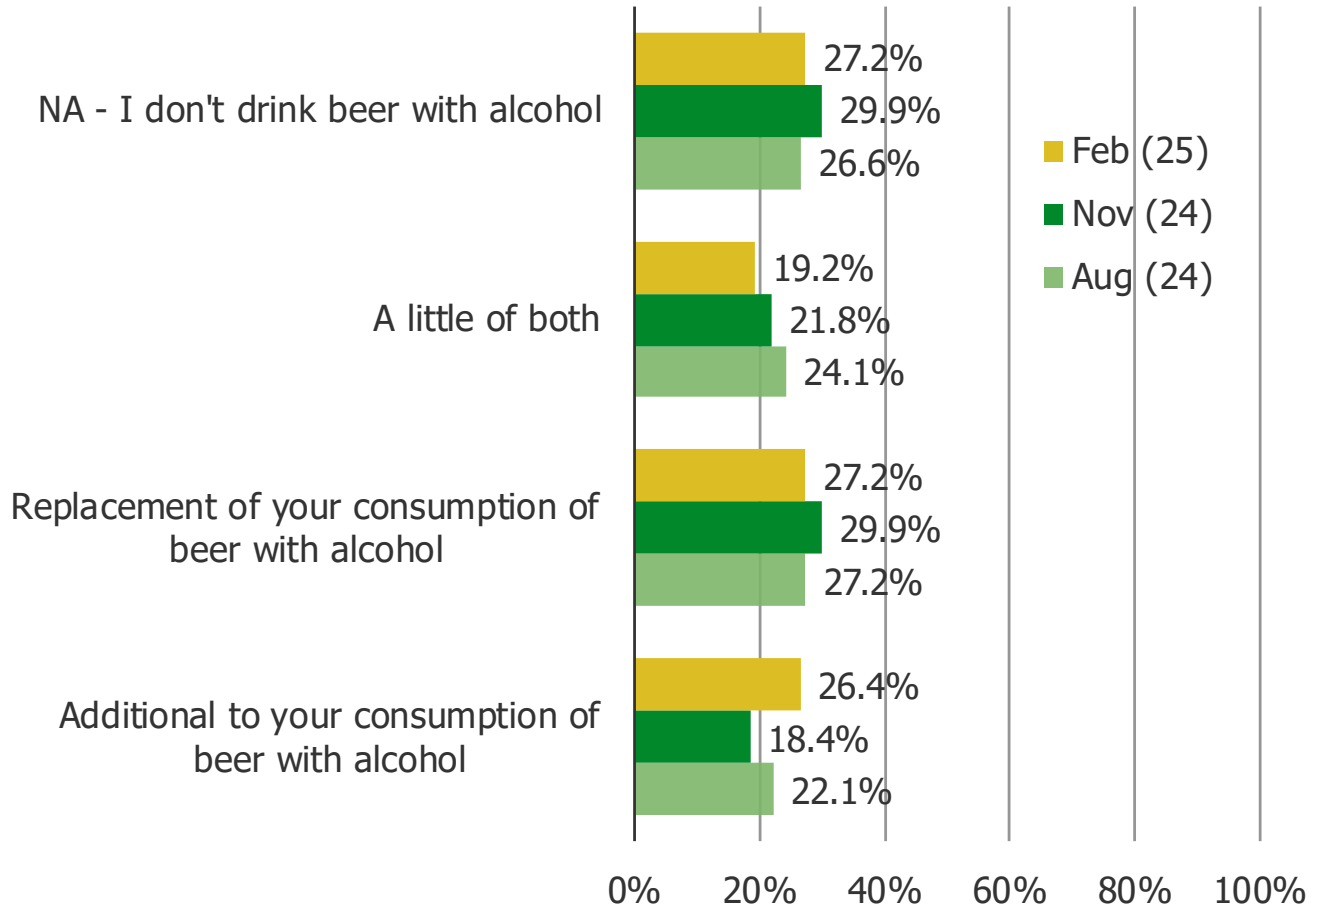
NA - I don't drink beer with alcohol
27.2%
29.9%
26.6%

A little of both
19.2%
21.8%
24.1%

Replacement of your consumption of beer with alcohol
27.2%
29.9%
27.2%

Additional to your consumption of beer with alcohol
26.4%
18.4%
22.1%

Feb (25)
Nov (24)
Aug (24)

0%
20%
40%
60%
80%
100%